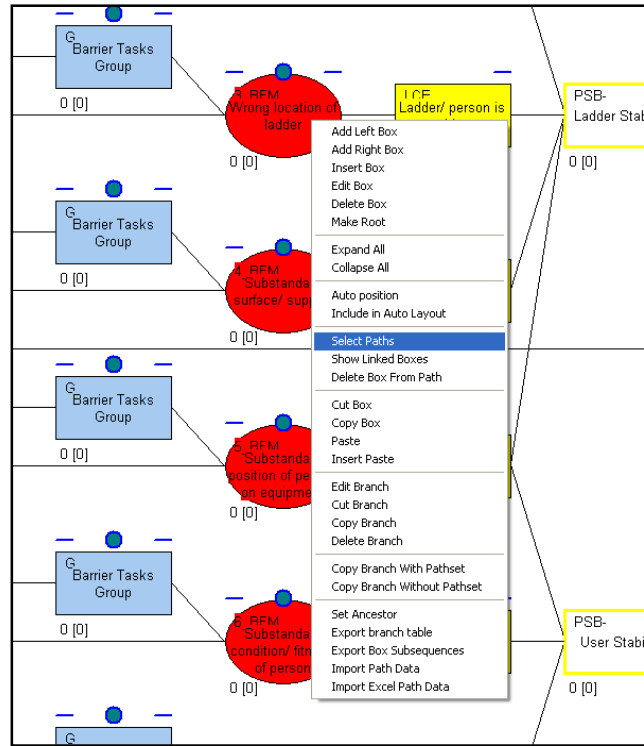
G
Barrier Tasks Group
0 [0]

3. BFM
Wrong location of ladder
0 [0]

LCE
Ladder/ person is

PSB-
Ladder Stab
0 [0]

G
Barrier Tasks Group
0 [0]

4. BFM
"Substanda surface/ sup
0 [0]

G
Barrier Tasks Group
0 [0]

5. BFM
"Substanda position of pe on equipme
0 [0]

G
Barrier Tasks Group
0 [0]

6. BFM
Substanda condition/ fitn of person
0 [0]

PSB-
User Stabi
0 [0]

G

Add Left Box
Add Right Box
Insert Box
Edit Box
Delete Box
Make Root
Expand All
Collapse All
Auto position
Include in Auto Layout
Select Paths
Show Linked Boxes
Delete Box From Path
Cut Box
Copy Box
Paste
Insert Paste
Edit Branch
Cut Branch
Copy Branch
Delete Branch
Copy Branch With Pathset
Copy Branch Without Pathset
Set Ancestor
Export branch table
Export Box Subsequences
Import Path Data
Import Excel Path Data